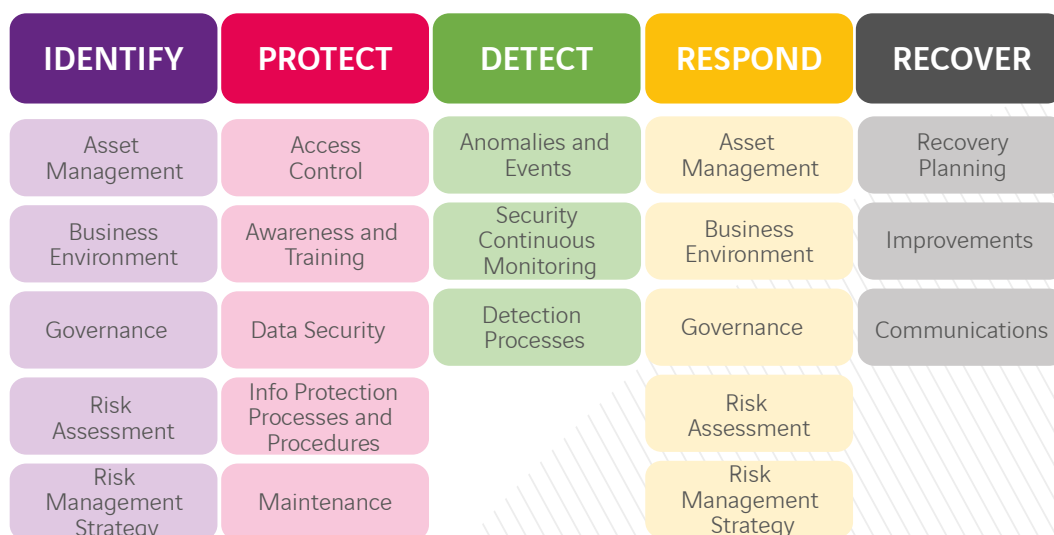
IDENTIFY

Asset Management

Business Environment

Governance

Risk Assessment

Risk Management Strategy

PROTECT

Access Control

Awareness and Training

Data Security

Info Protection Processes and Procedures

Maintenance

DETECT

Anomalies and Events

Security Continuous Monitoring

Detection Processes

RESPOND

Asset Management

Business Environment

Governance

Risk Assessment

Risk Management Strategy

RECOVER

Recovery Planning

Improvements

Communications